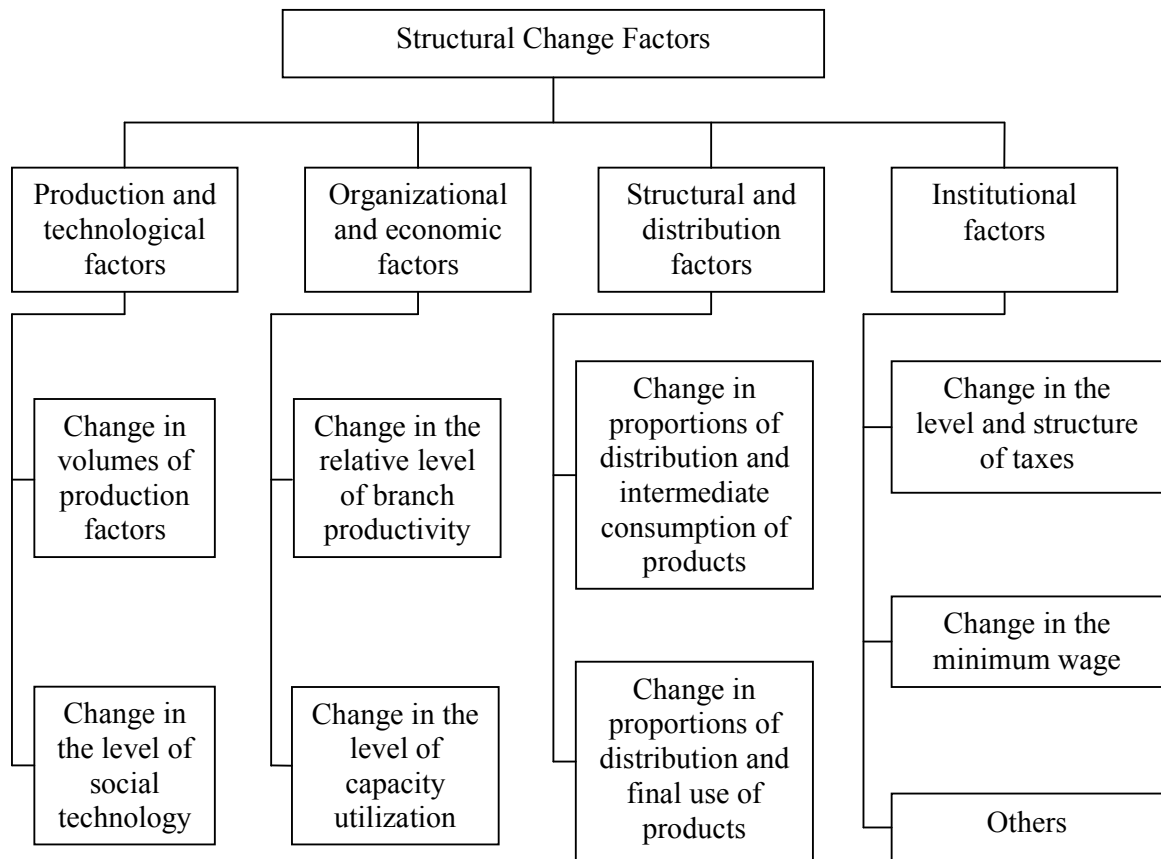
Structural Change Factors

Production and technological factors

Change in volumes of production factors

Change in the level of social technology

Organizational and economic factors

Change in the relative level of branch productivity

Change in the level of capacity utilization

Structural and distribution factors

Change in proportions of distribution and intermediate consumption of products

Change in proportions of distribution and final use of products

Institutional factors

Change in the level and structure of taxes

Change in the minimum wage

Others